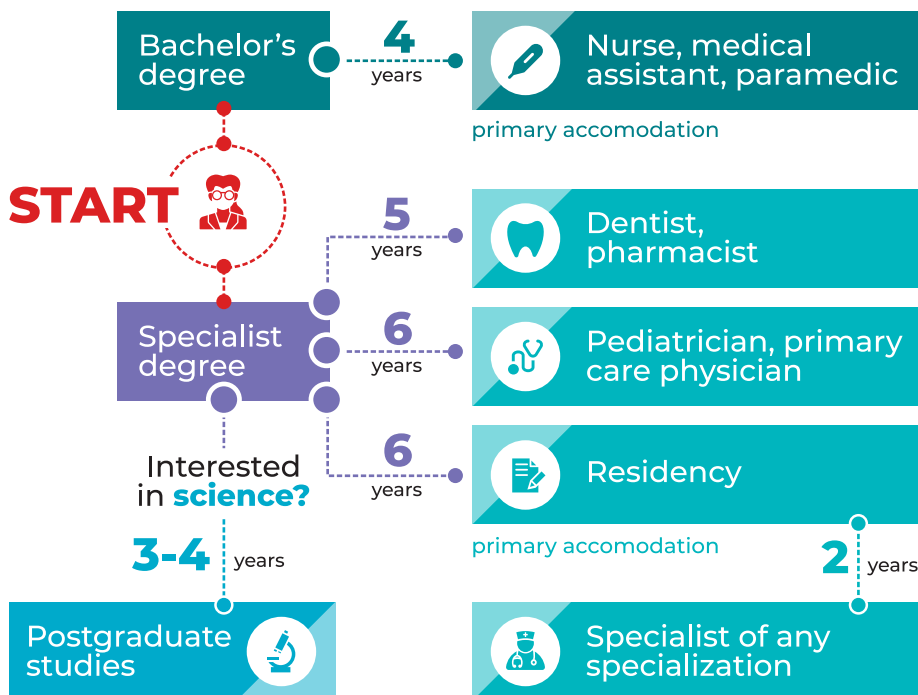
Bachelor's degree

4 years

Nurse, medical assistant, paramedic

primary accomodation

START

5 years

Dentist, pharmacist

Specialist degree

6 years

Pediatrician, primary care physician

Interested in science?

6 years

Residency

primary accomodation

3-4 years

2 years

Postgraduate studies

Specialist of any specialization